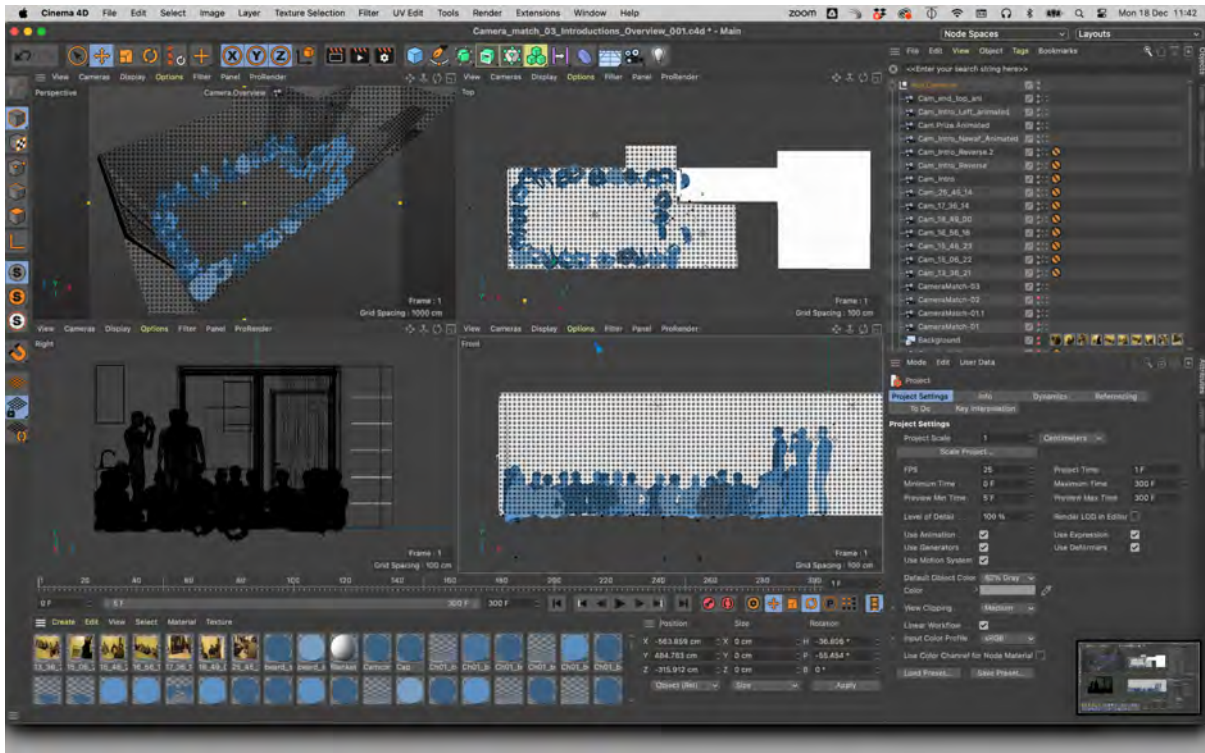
Cinema 4D File Edit Select Image Layer Texture Selection Filter UV Edit Tools Render Extensions Window Help
zoom Mon 18 Dec 11:42

Camera_match_03_Introductions_Overview_001.c4d * - Main

Node Spaces Layouts

View Cameras Display Options Filter Panel ProRender
Perspective
Camera.Overview

View Cameras Display Options Filter Panel ProRender
Top

Frame : 1
Grid Spacing : 1000 cm

Frame : 1
Grid Spacing : 100 cm

View Cameras Display Options Filter Panel ProRender
Right

View Cameras Display Options Filter Panel ProRender
Front

Frame : 1
Grid Spacing : 100 cm

Frame : 1
Grid Spacing : 100 cm

File Edit View Object Tags Bookmarks
<<Enter your search string here>>
Cam_end_top_ani
Cam_Intro_Left_animated
Cam Prize Animated
Cam_Intro_Newaf_Animated
Cam_Intro_Reverse.2
Cam_Intro_Reverse
Cam_Intro
Cam_25_45_14
Cam_17_36_14
Cam_18_49_00
Cam_16_56_16
Cam_15_46_23
Cam_15_06_22
Cam_13_36_21
CameraMatch-03
CameraMatch-02
CameraMatch-01.1
CameraMatch-01
Background

Mode Edit User Data
Project
Project Settings Info Dynamics Referencing
To Do Key Interpolation

Project Settings
Project Scale 1 Centimeters
Scale Project...
FPS 25 Project Time 1 F
Minimum Time 0 F Maximum Time 300 F
Preview Min Time 5 F Preview Max Time 300 F
Level of Detail 100 % Render LOD in Editor
Use Animation Use Expression
Use Generators Use Deformers
Use Motion System
Default Object Color 80% Gray
Color
View Clipping Medium
Linear Workflow
Input Color Profile sRGB
Use Color Channel for Node Material
Load Preset... Save Preset...

0 20 40 60 80 100 120 140 160 180 200 220 240 260 280 300 1 F
0 F 5 F 300 F 300 F

Create Edit View Select Material Texture
13_36 15_06 15_46 16_56 17_36 18_49 25_45 beard_1 beard_2 Renaan Camcor Cap Ch01_b Ch01_b Ch01_b Ch01_b Ch01_b Ch01_b

Position Size Rotation
X -563.859 cm X 0 cm H -36.806 °
Y 484.783 cm Y 0 cm P -55.454 °
Z -315.912 cm Z 0 cm B 0 °
Object (Rel) Size Apply